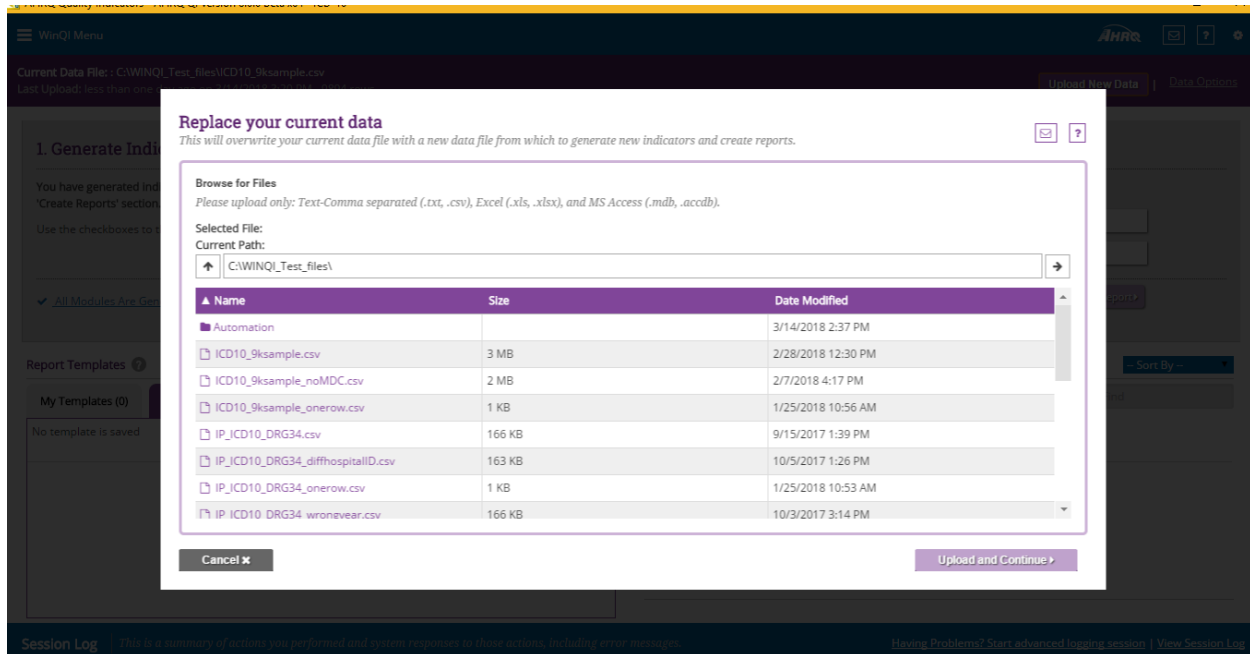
AHRQ Quality Indicators - AHRQ QI Version 8.0.0 Beta x64 - ICD-10

WinQI Menu

AHRQ

Current Data File: : C:\WINQI_Test_files\ICD10_9ksample.csv
Last Upload: less than one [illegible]

Upload New Data | Data Options

1. Generate Indi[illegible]

You have generated ind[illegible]
'Create Reports' section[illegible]

Use the checkboxes to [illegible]

All Modules Are Gen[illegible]

Report Templates

My Templates (0)

No template is saved

-- Sort By --

Replace your current data
This will overwrite your current data file with a new data file from which to generate new indicators and create reports.

Browse for Files
Please upload only: Text-Comma separated (.txt, .csv), Excel (.xls, .xlsx), and MS Access (.mdb, .accdb).

Selected File:
Current Path:
C:\WINQI_Test_files\

| ▲ Name | Size | Date Modified |
|---|---|---|
| Automation | | 3/14/2018 2:37 PM |
| ICD10_9ksample.csv | 3 MB | 2/28/2018 12:30 PM |
| ICD10_9ksample_noMDC.csv | 2 MB | 2/7/2018 4:17 PM |
| ICD10_9ksample_onerow.csv | 1 KB | 1/25/2018 10:56 AM |
| IP_ICD10_DRG34.csv | 166 KB | 9/15/2017 1:39 PM |
| IP_ICD10_DRG34_diffhospitalID.csv | 163 KB | 10/5/2017 1:26 PM |
| IP_ICD10_DRG34_onerow.csv | 1 KB | 1/25/2018 10:53 AM |
| IP_ICD10_DRG34_wrongyear.csv | 166 KB | 10/3/2017 3:14 PM |

Cancel ✖

Upload and Continue ▸

Session Log This is a summary of actions you performed and system responses to those actions, including error messages.

Having Problems? Start advanced logging session | View Session Log